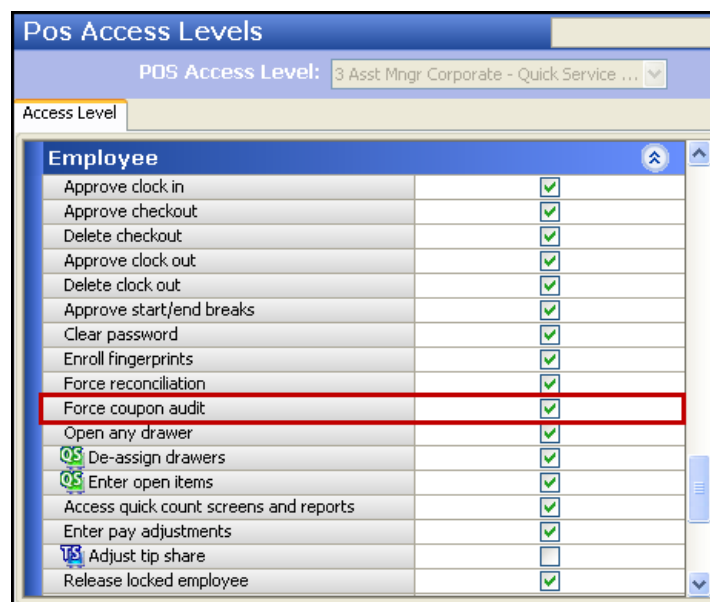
Pos Access Levels

POS Access Level: 3 Asst Mngr Corporate - Quick Service ...

Access Level

Employee

| | |
|---|---|
| Approve clock in | ☑ |
| Approve checkout | ☑ |
| Delete checkout | ☑ |
| Approve clock out | ☑ |
| Delete clock out | ☑ |
| Approve start/end breaks | ☑ |
| Clear password | ☑ |
| Enroll fingerprints | ☑ |
| Force reconciliation | ☑ |
| Force coupon audit | ☑ |
| Open any drawer | ☑ |
| QS De-assign drawers | ☑ |
| QS Enter open items | ☑ |
| Access quick count screens and reports | ☑ |
| Enter pay adjustments | ☑ |
| TS Adjust tip share | ☐ |
| Release locked employee | ☑ |